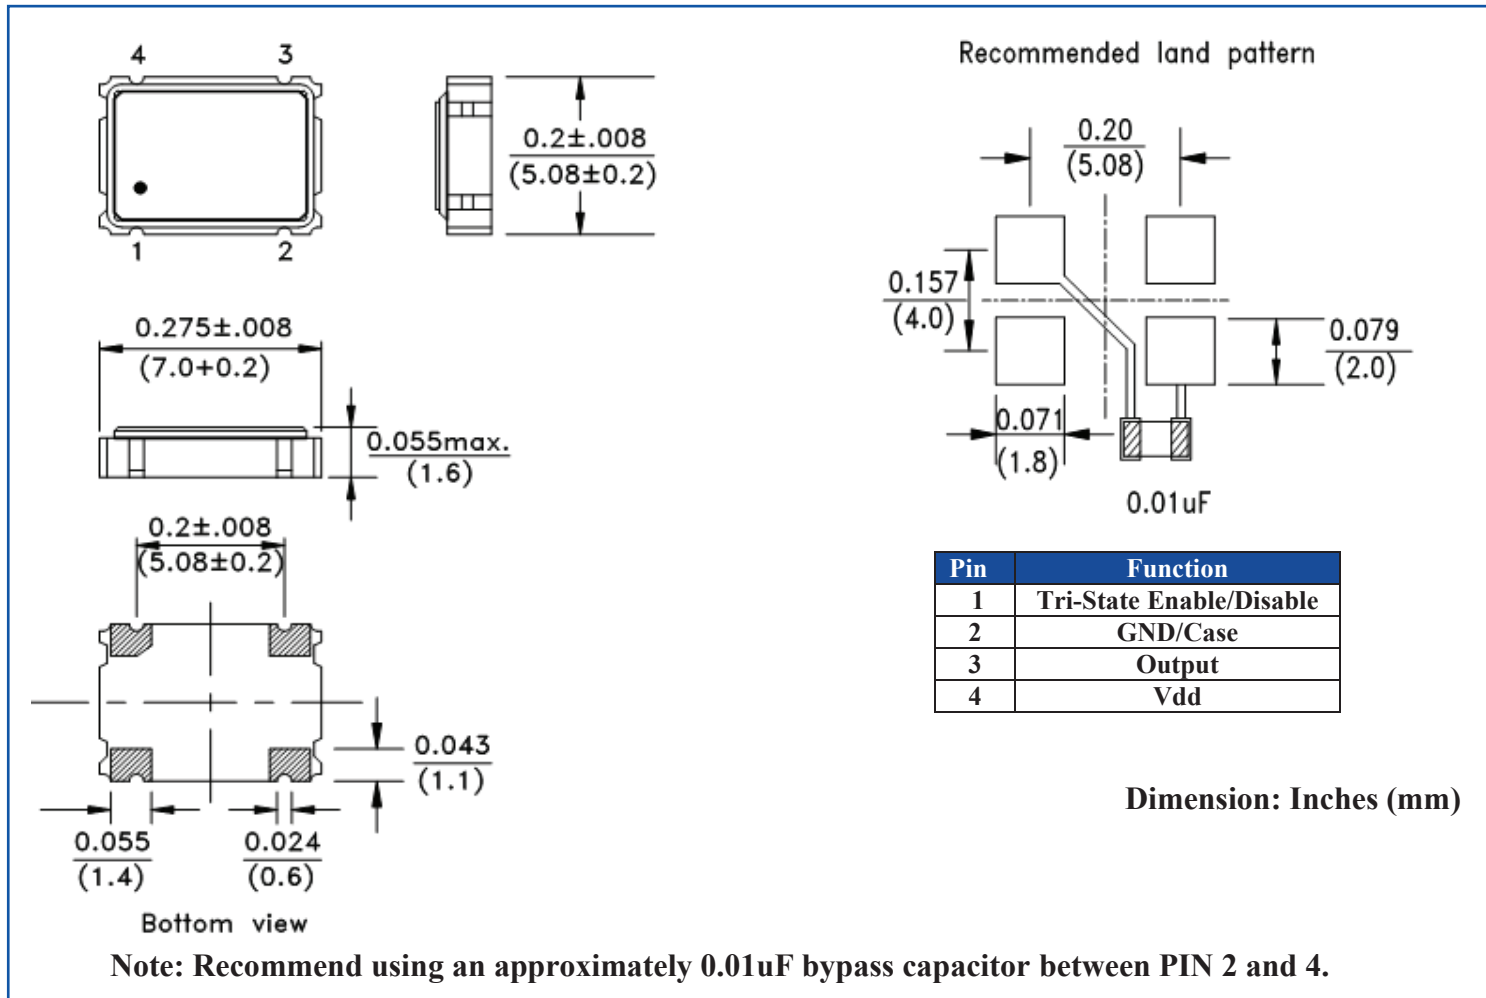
4 3

1 2

0.2±.008
(5.08±0.2)

0.275±.008
(7.0+0.2)

0.055max.
(1.6)

0.2±.008
(5.08±0.2)

0.043
(1.1)

0.055
(1.4)

0.024
(0.6)

Bottom view

Recommended land pattern

0.20
(5.08)

0.157
(4.0)

0.079
(2.0)

0.071
(1.8)

0.01uF

| Pin | Function |
|---|---|
| 1 | Tri-State Enable/Disable |
| 2 | GND/Case |
| 3 | Output |
| 4 | Vdd |

Dimension: Inches (mm)

Note: Recommend using an approximately 0.01uF bypass capacitor between PIN 2 and 4.